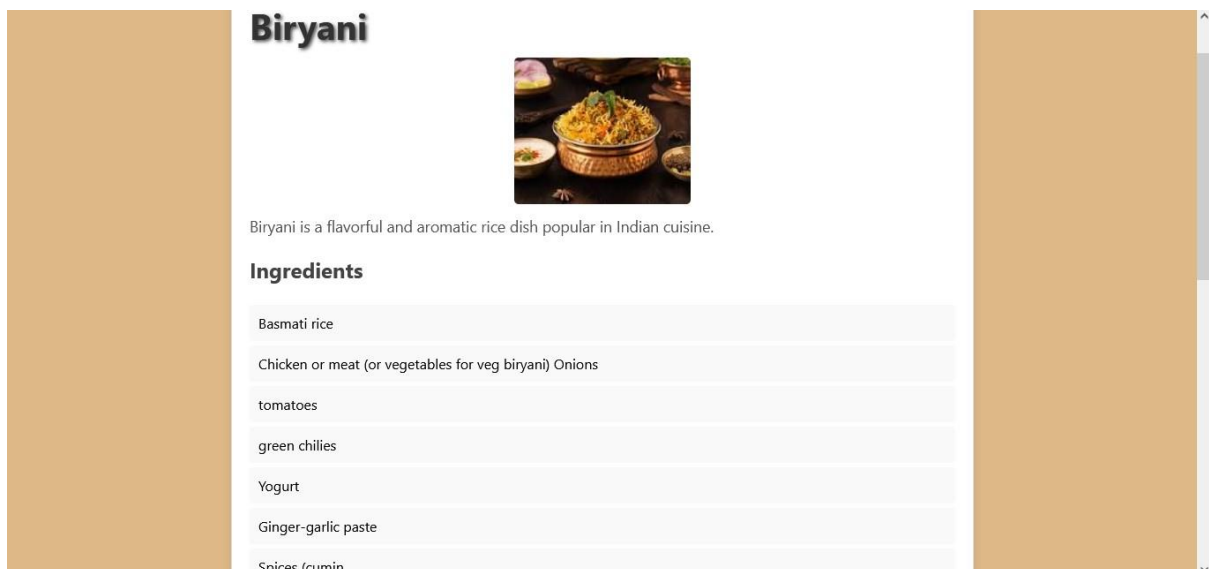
Biryani

Biryani is a flavorful and aromatic rice dish popular in Indian cuisine.

Ingredients

Basmati rice

Chicken or meat (or vegetables for veg biryani) Onions

tomatoes

green chilies

Yogurt

Ginger-garlic paste

Spices (cumin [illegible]